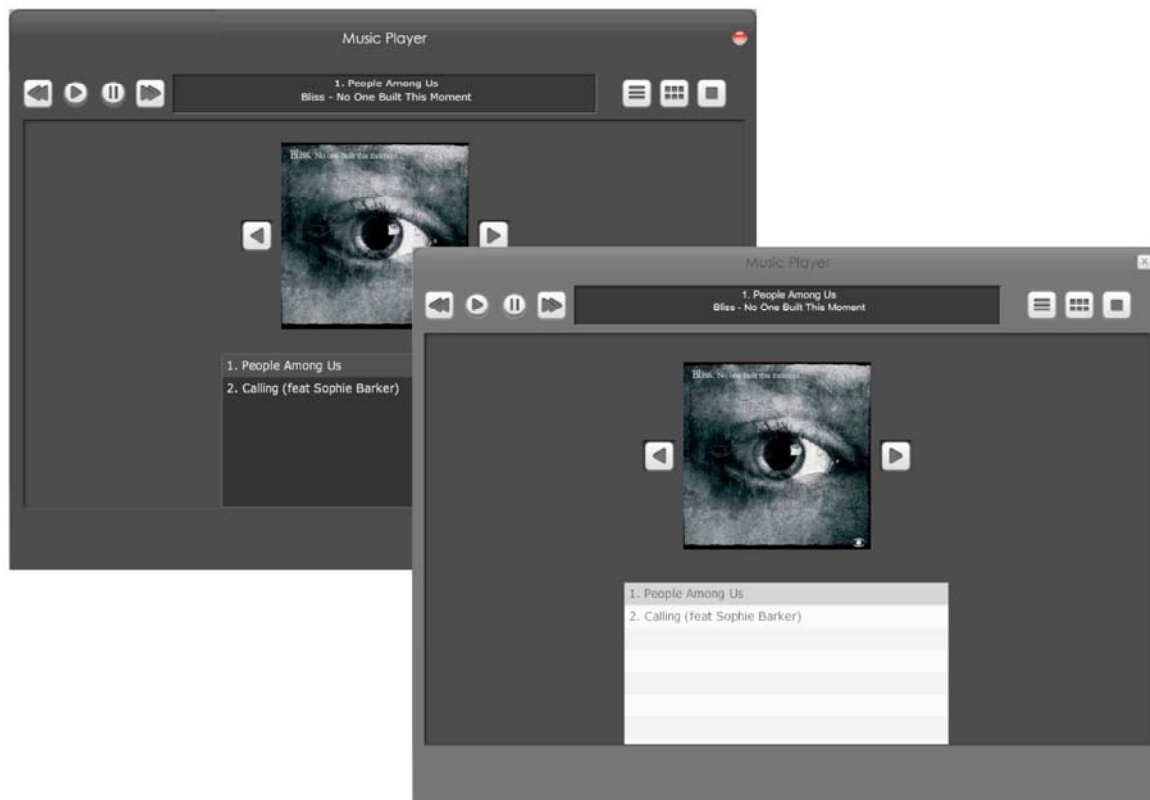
Music Player

1. People Among Us
Bliss - No One Built This Moment

Bliss. No one built this moment

1. People Among Us
2. Calling (feat Sophie Barker)

Music Player

1. People Among Us
Bliss - No One Built This Moment

Bliss. No one built this moment

1. People Among Us
2. Calling (feat Sophie Barker)